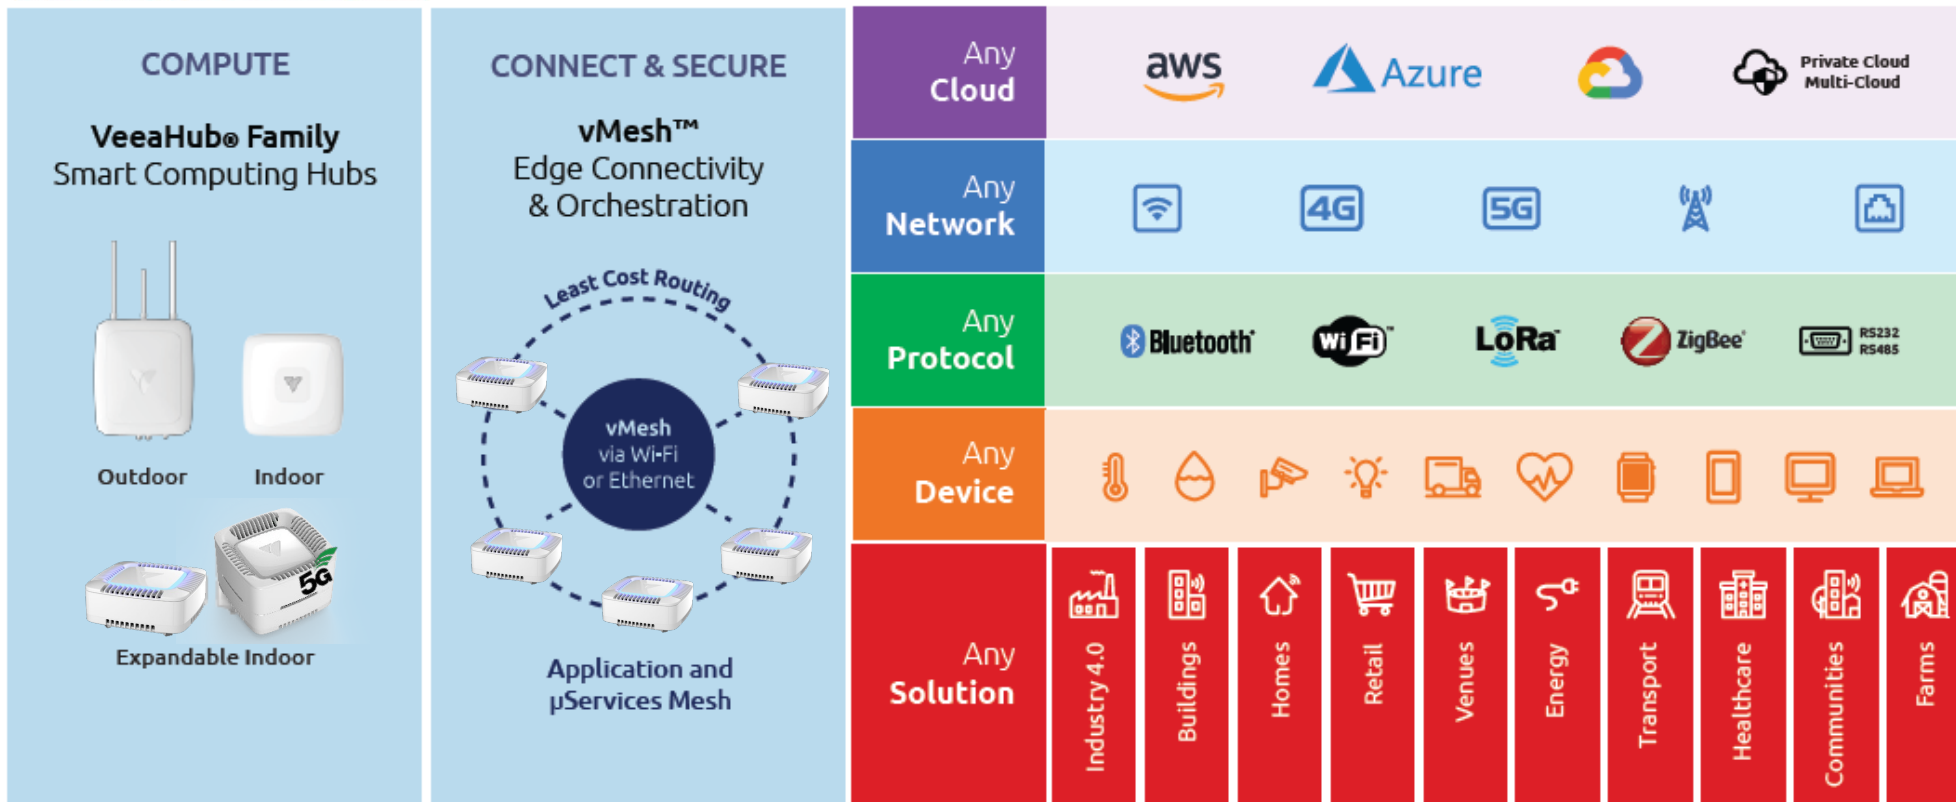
COMPUTE

VeeaHub® Family
Smart Computing Hubs

Outdoor

Indoor

5G

Expandable Indoor

CONNECT & SECURE

vMesh™
Edge Connectivity
& Orchestration

Least Cost Routing

vMesh
via Wi-Fi
or Ethernet

Application and
μServices Mesh

Any
Cloud

aws

Azure

Private Cloud
Multi-Cloud

Any
Network

4G

5G

Any
Protocol

Bluetooth

Wi Fi

LoRa

ZigBee

RS232
RS485

Any
Device

Any
Solution

Industry 4.0

Buildings

Homes

Retail

Venues

Energy

Transport

Healthcare

Communities

Farms